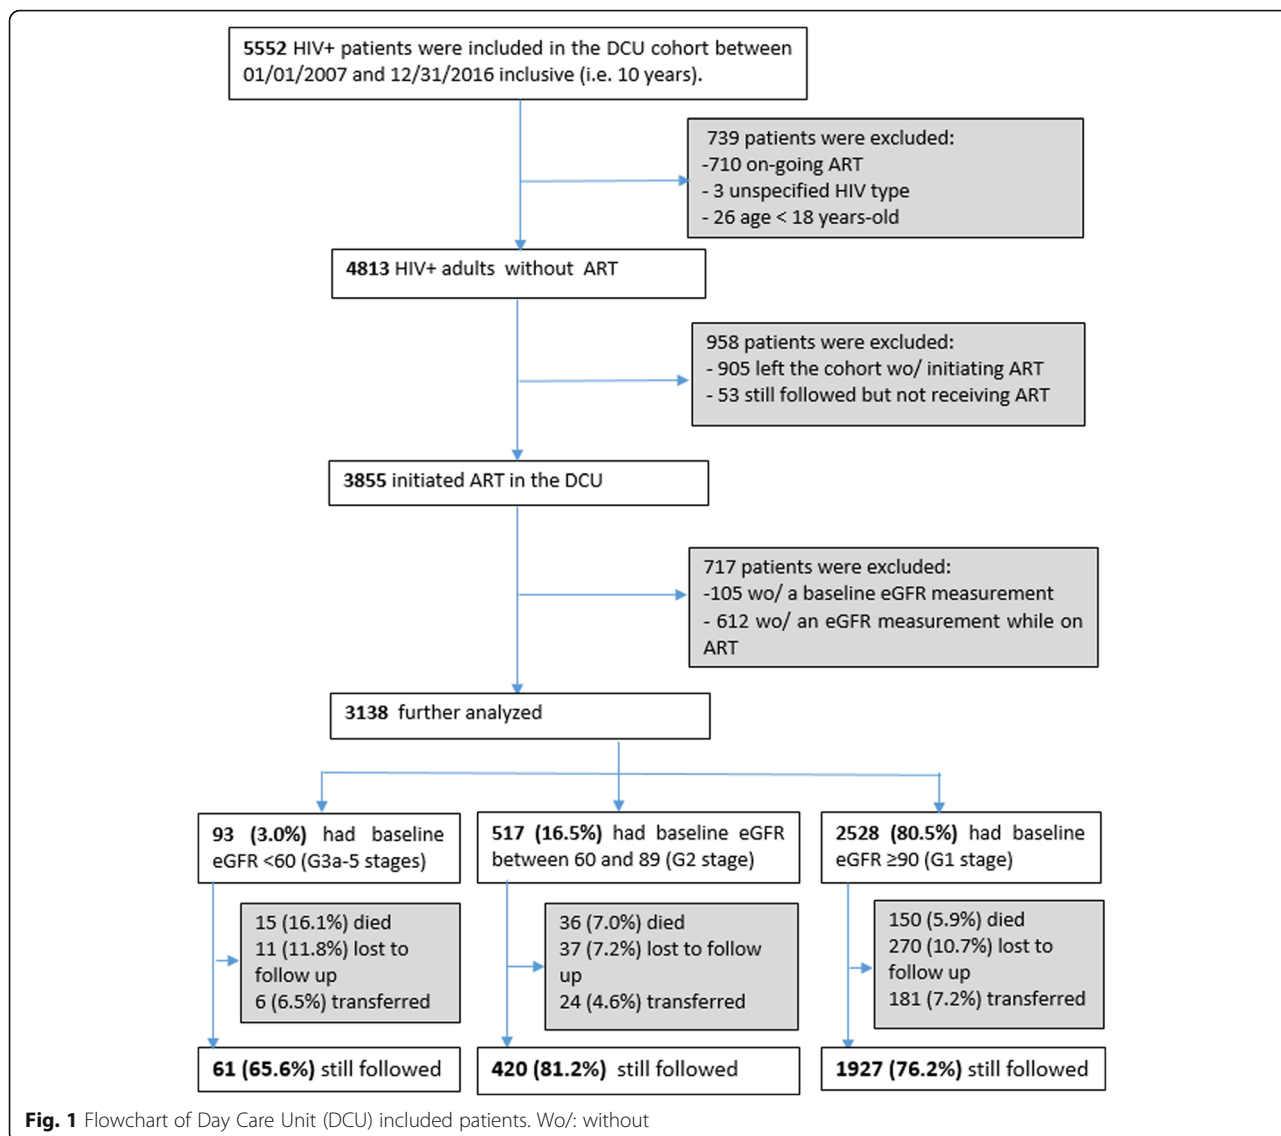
**5552** HIV+ patients were included in the DCU cohort between 01/01/2007 and 12/31/2016 inclusive (i.e. 10 years).

739 patients were excluded:
-710 on-going ART
- 3 unspecified HIV type
- 26 age < 18 years-old

**4813** HIV+ adults without ART

958 patients were excluded:
- 905 left the cohort wo/ initiating ART
- 53 still followed but not receiving ART

**3855** initiated ART in the DCU

717 patients were excluded:
-105 wo/ a baseline eGFR measurement
- 612 wo/ an eGFR measurement while on ART

**3138** further analyzed

**93 (3.0%)** had baseline eGFR <60 (G3a-5 stages)

15 (16.1%) died
11 (11.8%) lost to follow up
6 (6.5%) transferred

**61 (65.6%)** still followed

**517 (16.5%)** had baseline eGFR between 60 and 89 (G2 stage)

36 (7.0%) died
37 (7.2%) lost to follow up
24 (4.6%) transferred

**420 (81.2%)** still followed

**2528 (80.5%)** had baseline eGFR ≥90 (G1 stage)

150 (5.9%) died
270 (10.7%) lost to follow up
181 (7.2%) transferred

**1927 (76.2%)** still followed

**Fig. 1** Flowchart of Day Care Unit (DCU) included patients. Wo/: without